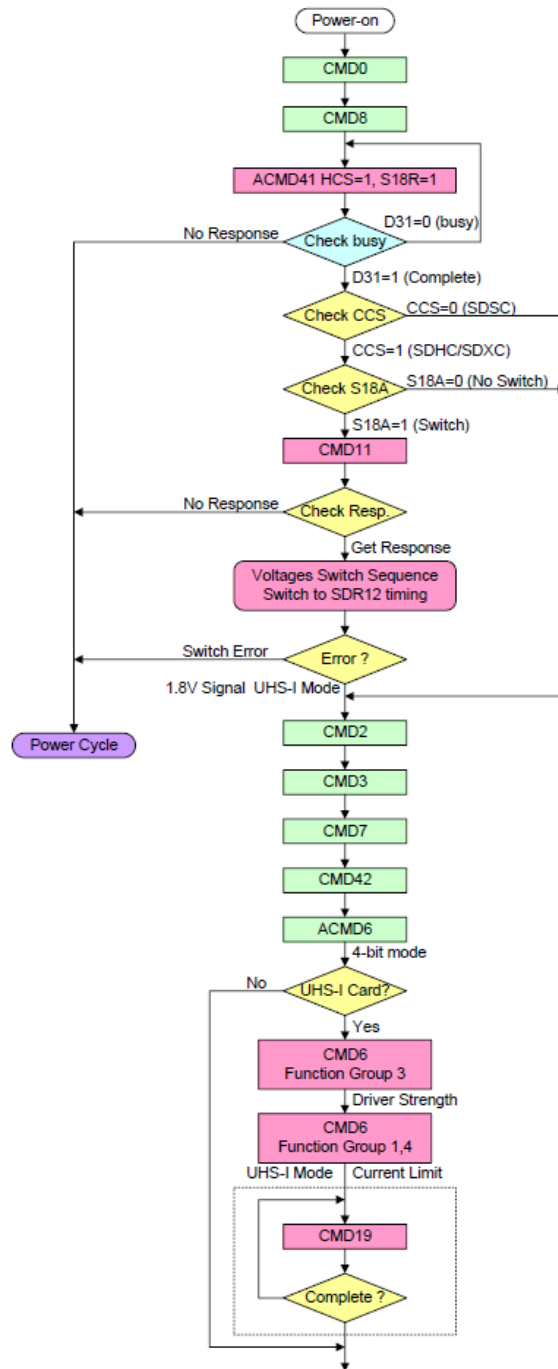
Power-on

CMD0

CMD8

ACMD41 HCS=1, S18R=1

D31=0 (busy)

No Response

Check busy

D31=1 (Complete)

Check CCS

CCS=0 (SDSC)

CCS=1 (SDHC/SDXC)

Check S18A

S18A=0 (No Switch)

S18A=1 (Switch)

CMD11

No Response

Check Resp.

Get Response

Voltages Switch Sequence Switch to SDR12 timing

Switch Error

Error ?

1.8V Signal UHS-I Mode

Power Cycle

CMD2

CMD3

CMD7

CMD42

ACMD6

4-bit mode

No

UHS-I Card?

Yes

CMD6 Function Group 3

Driver Strength

CMD6 Function Group 1,4

UHS-I Mode

Current Limit

CMD19

Complete ?